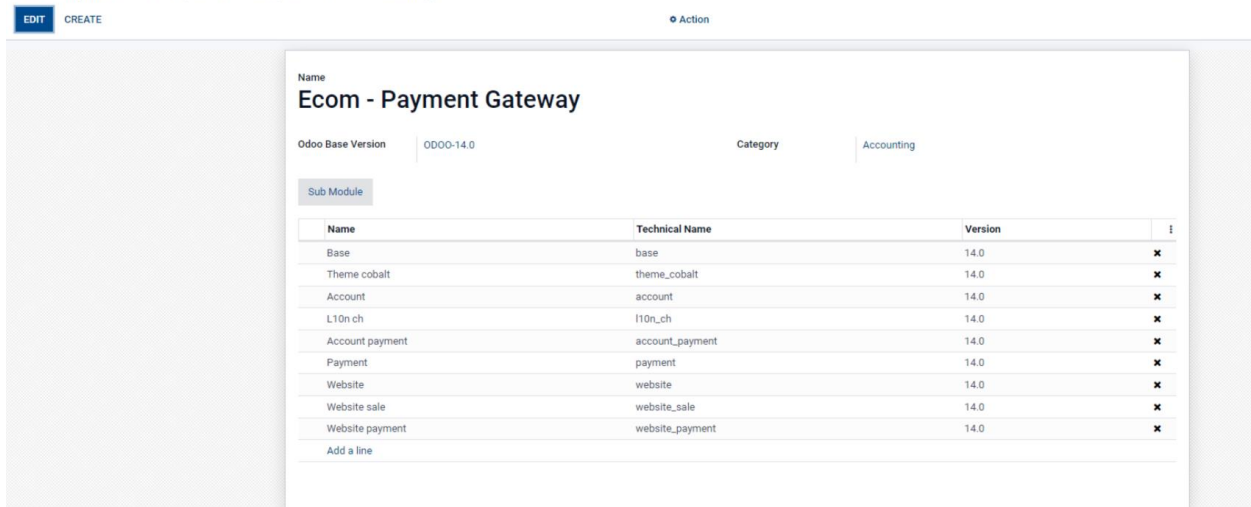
EDIT CREATE

⚙ Action

Name
Ecom - Payment Gateway

Odoo Base Version ODOO-14.0

Category Accounting

Sub Module

| Name | Technical Name | Version | ⋮ |
|---|---|---|---|
| Base | base | 14.0 | ✖ |
| Theme cobalt | theme_cobalt | 14.0 | ✖ |
| Account | account | 14.0 | ✖ |
| L10n ch | l10n_ch | 14.0 | ✖ |
| Account payment | account_payment | 14.0 | ✖ |
| Payment | payment | 14.0 | ✖ |
| Website | website | 14.0 | ✖ |
| Website sale | website_sale | 14.0 | ✖ |
| Website payment | website_payment | 14.0 | ✖ |
| Add a line | | | |